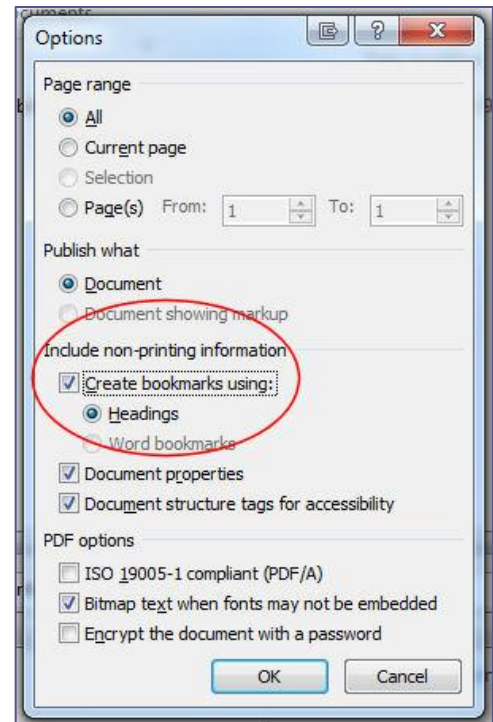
cuments

Options

?

x

Page range

All

Current page

Selection

Page(s) From: 1 To: 1

Publish what

Document

Document showing markup

Include non-printing information

Create bookmarks using:

Headings

Word bookmarks

Document properties

Document structure tags for accessibility

PDF options

ISO 19005-1 compliant (PDF/A)

Bitmap text when fonts may not be embedded

Encrypt the document with a password

OK

Cancel